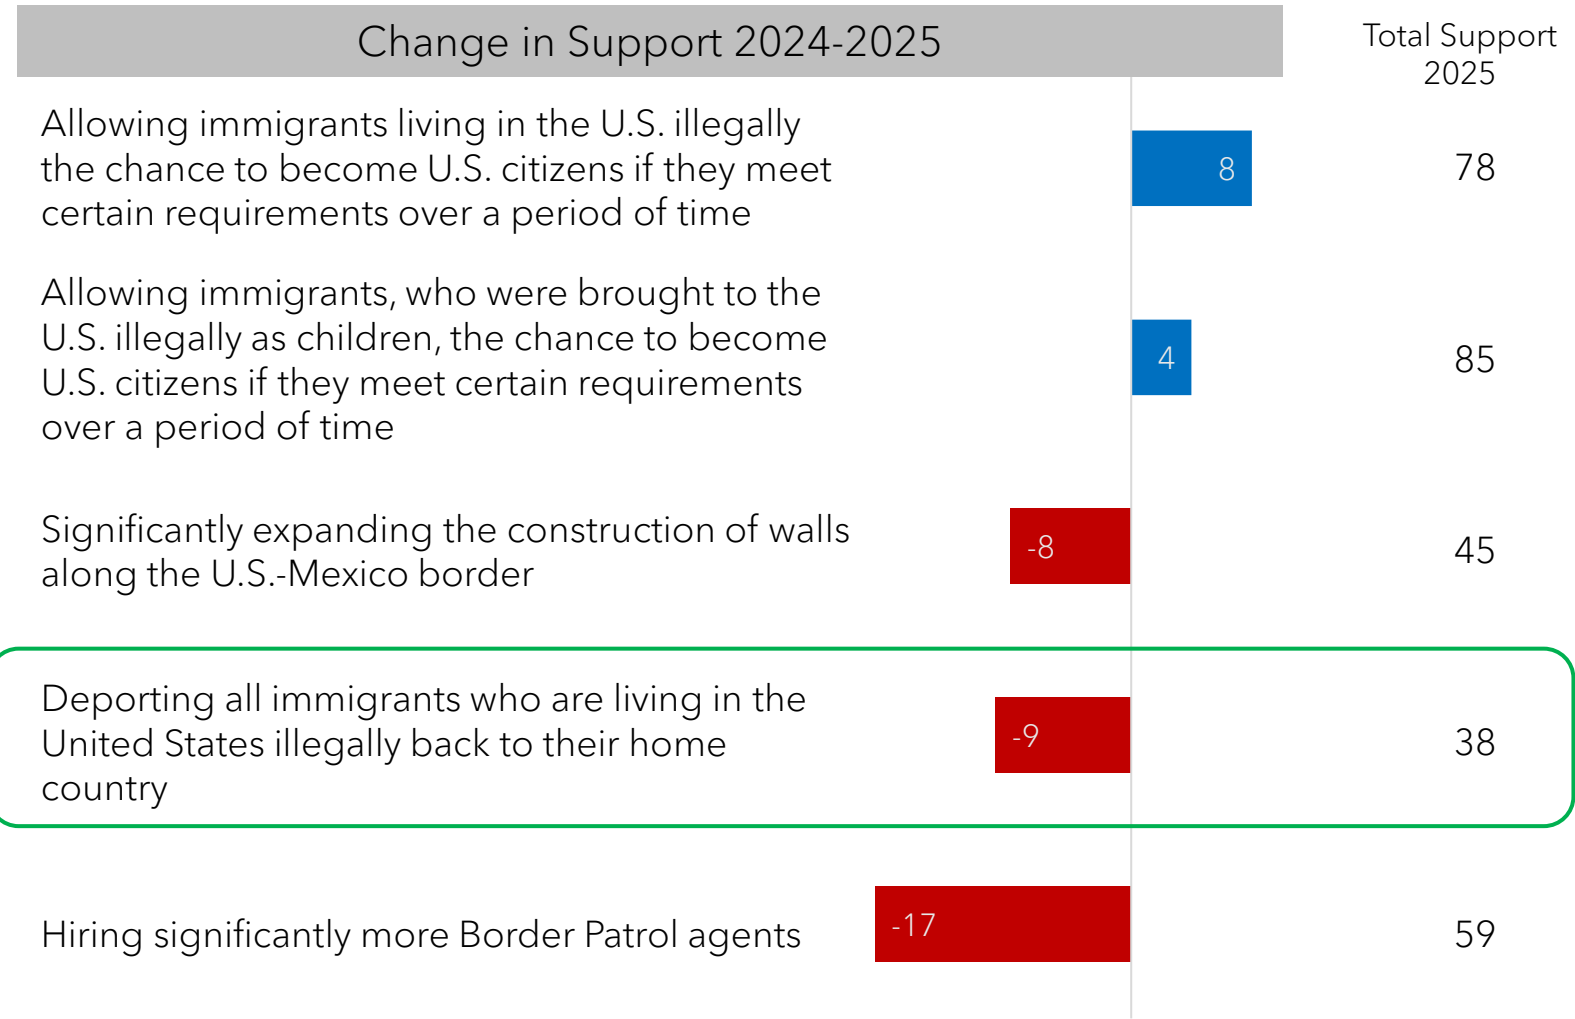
Change in Support 2024-2025

Total Support 2025

| | Change in Support 2024-2025 | Total Support 2025 |
|---|---|---|
| Allowing immigrants living in the U.S. illegally the chance to become U.S. citizens if they meet certain requirements over a period of time | 8 | 78 |
| Allowing immigrants, who were brought to the U.S. illegally as children, the chance to become U.S. citizens if they meet certain requirements over a period of time | 4 | 85 |
| Significantly expanding the construction of walls along the U.S.-Mexico border | -8 | 45 |
| Deporting all immigrants who are living in the United States illegally back to their home country | -9 | 38 |
| Hiring significantly more Border Patrol agents | -17 | 59 |